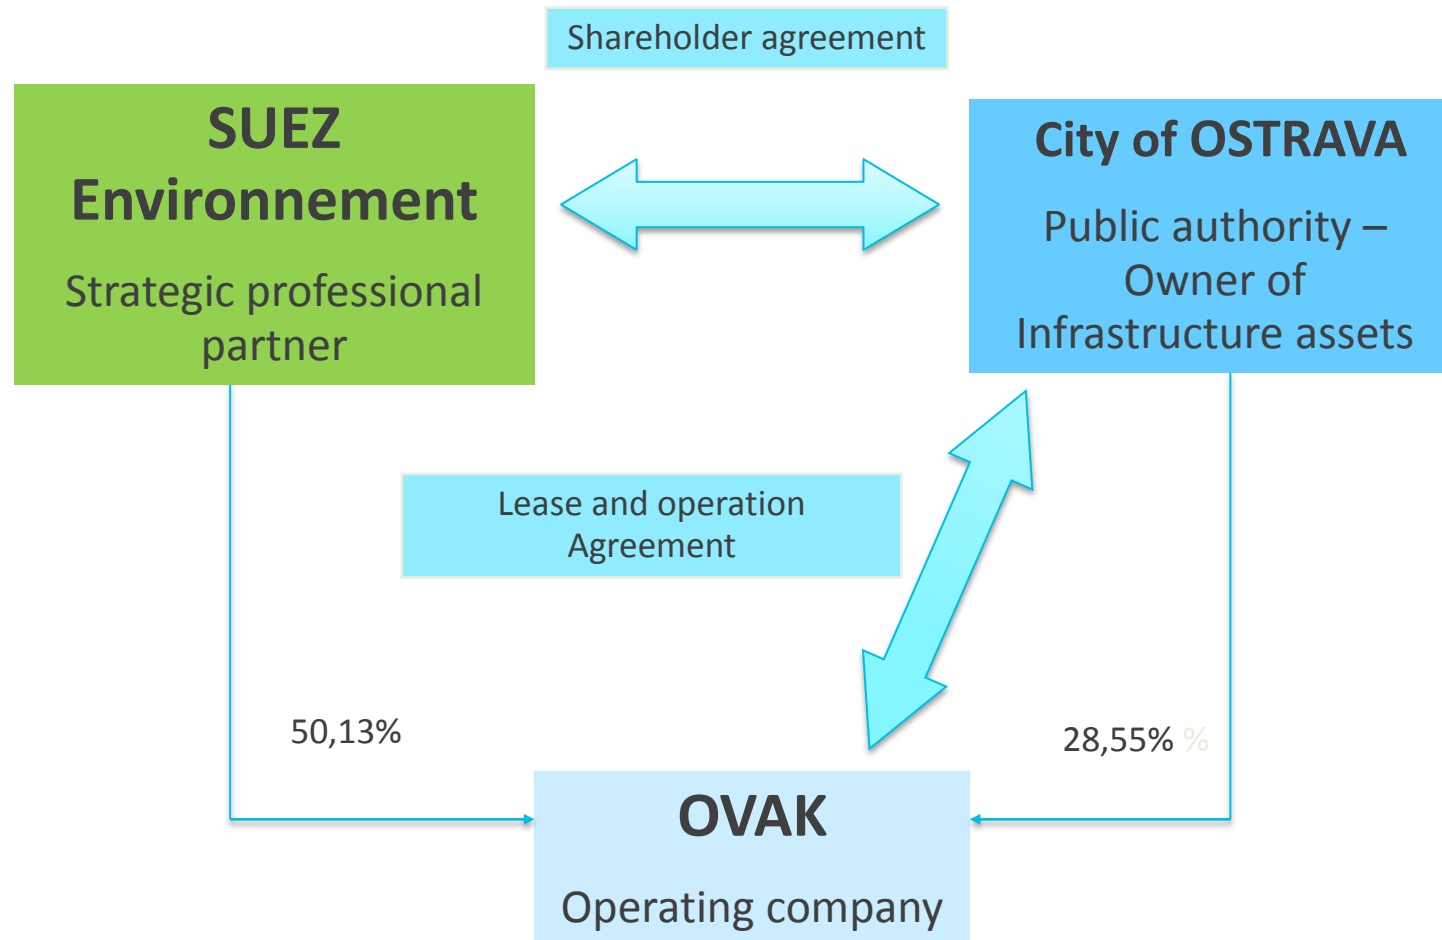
Shareholder agreement

SUEZ Environnement

Strategic professional partner

City of OSTRAVA

Public authority – Owner of Infrastructure assets

Lease and operation Agreement

50,13%

28,55% %

OVAK

Operating company